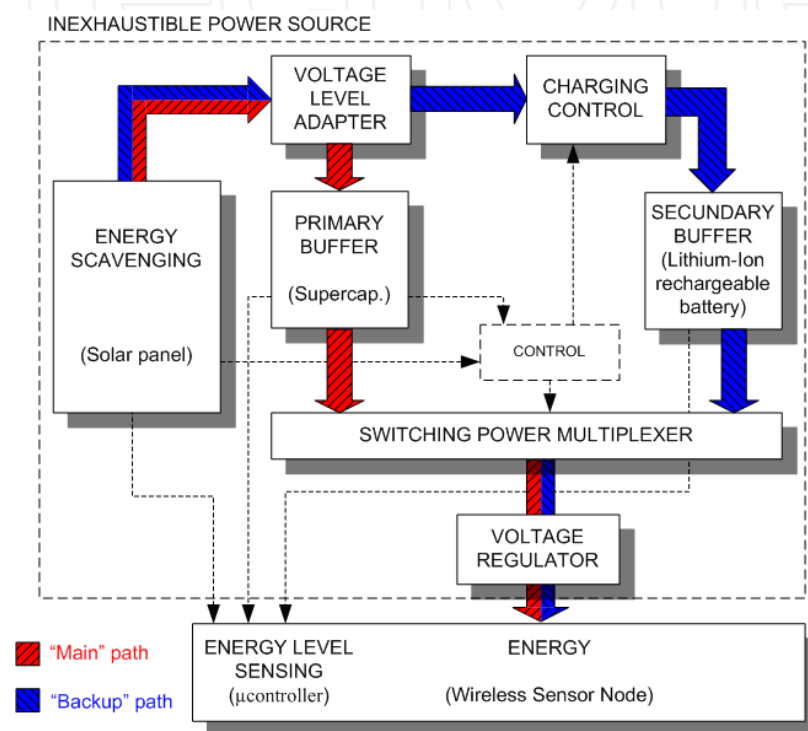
INEXHAUSTIBLE POWER SOURCE

VOLTAGE LEVEL ADAPTER

CHARGING CONTROL

ENERGY SCAVENGING

(Solar panel)

PRIMARY BUFFER

(Supercap.)

SECUNDARY BUFFER (Lithium-Ion rechargeable battery)

CONTROL

SWITCHING POWER MULTIPLEXER

VOLTAGE REGULATOR

ENERGY LEVEL SENSING ($\mu$controller)

ENERGY

(Wireless Sensor Node)

"Main" path

"Backup" path